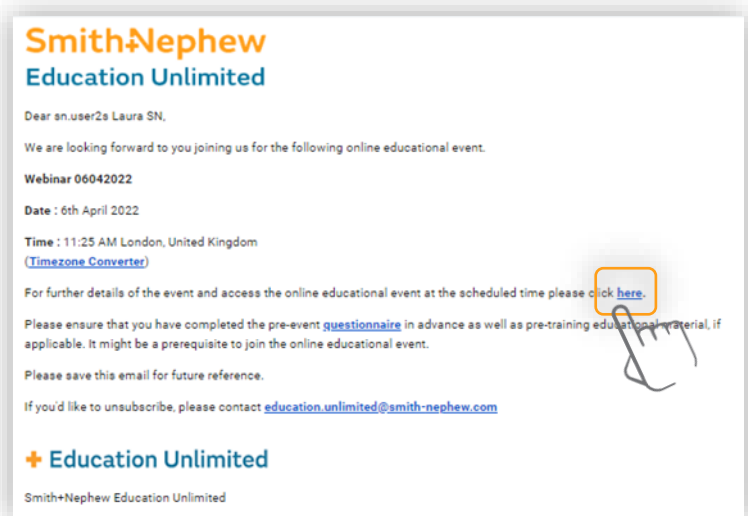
Smith+Nephew
Education Unlimited

Dear sn.user2s Laura SN,

We are looking forward to you joining us for the following online educational event.

Webinar 06042022

Date : 6th April 2022

Time : 11:25 AM London, United Kingdom
(Timezone Converter)

For further details of the event and access the online educational event at the scheduled time please click here.

Please ensure that you have completed the pre-event questionnaire in advance as well as pre-training educational material, if applicable. It might be a prerequisite to join the online educational event.

Please save this email for future reference.

If you'd like to unsubscribe, please contact education.unlimited@smith-nephew.com

+ Education Unlimited

Smith+Nephew Education Unlimited